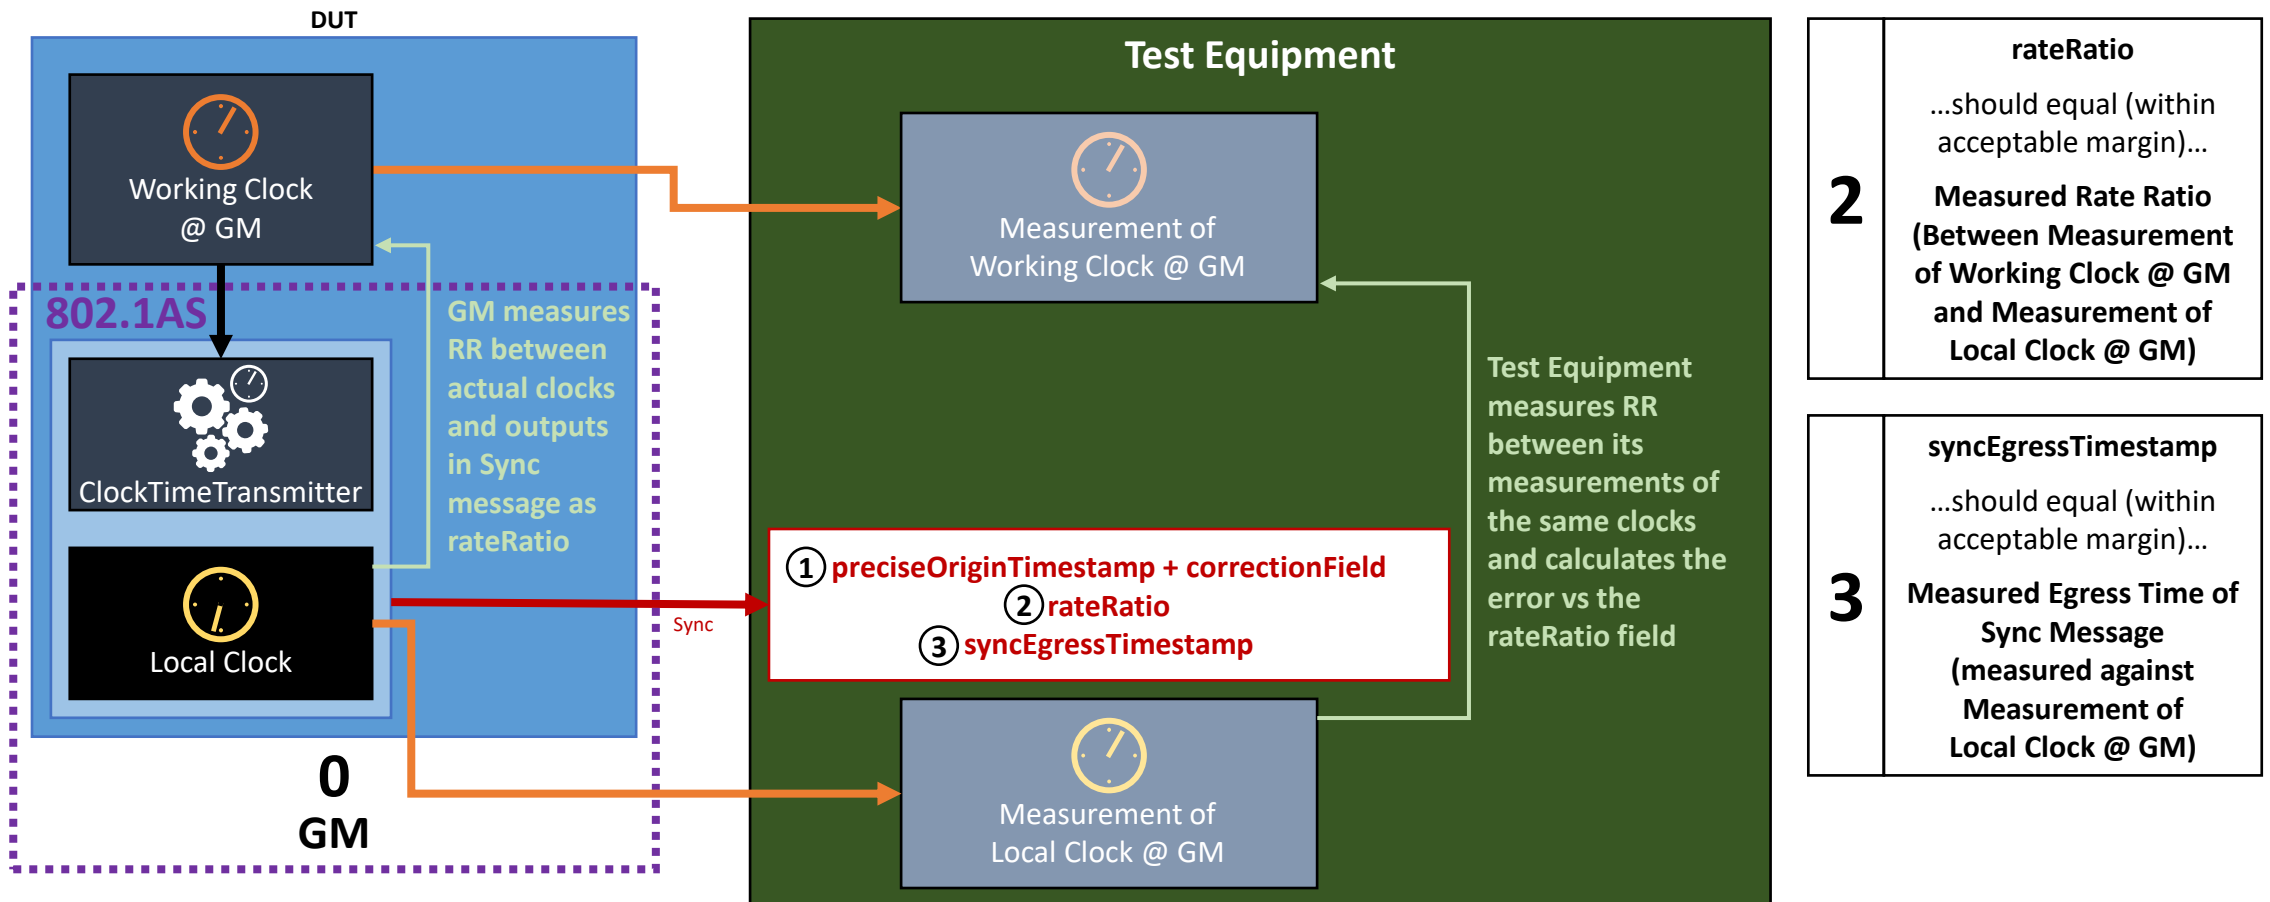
DUT

Working Clock @ GM

802.1AS

ClockTimeTransmitter

Local Clock

GM measures RR between actual clocks and outputs in Sync message as rateRatio

0
GM

Sync

Test Equipment

Measurement of Working Clock @ GM

1 preciseOriginTimestamp + correctionField
2 rateRatio
3 syncEgressTimestamp

Measurement of Local Clock @ GM

Test Equipment measures RR between its measurements of the same clocks and calculates the error vs the rateRatio field

| 2 | rateRatio<br>…should equal (within acceptable margin)…<br>Measured Rate Ratio (Between Measurement of Working Clock @ GM and Measurement of Local Clock @ GM) |
|---|---|

| 3 | syncEgressTimestamp<br>…should equal (within acceptable margin)…<br>Measured Egress Time of Sync Message (measured against Measurement of Local Clock @ GM) |
|---|---|